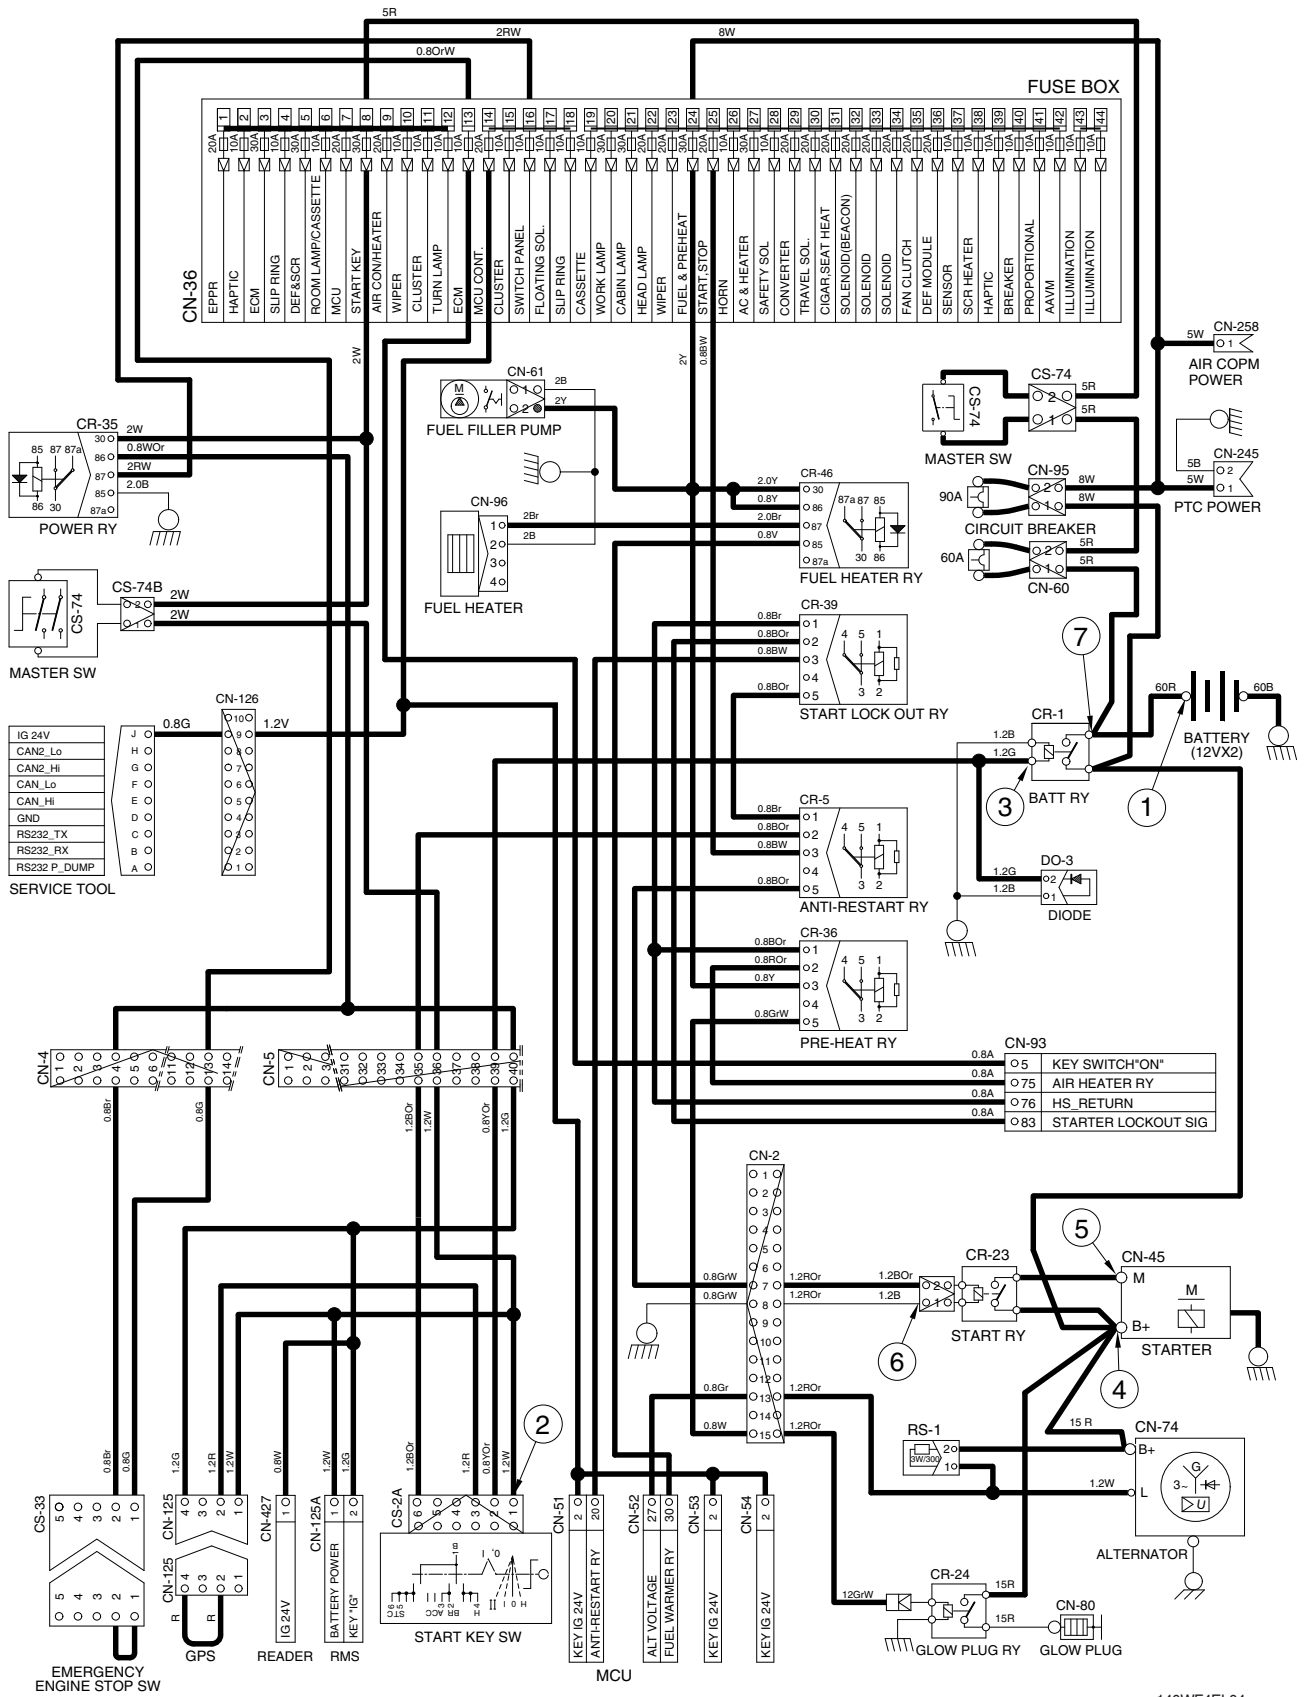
5R
2RW
8W
0.8OrW
FUSE BOX

| 1 | 2 | 3 | 4 | 5 | 6 | 7 | 8 | 9 | 10 | 11 | 12 | 13 | 14 | 15 | 16 | 17 | 18 | 19 | 20 | 21 | 22 | 23 | 24 | 25 | 26 | 27 | 28 | 29 | 30 | 31 | 32 | 33 | 34 | 35 | 36 | 37 | 38 | 39 | 40 | 41 | 42 | 43 | 44 |
|---|---|---|---|---|---|---|---|---|---|---|---|---|---|---|---|---|---|---|---|---|---|---|---|---|---|---|---|---|---|---|---|---|---|---|---|---|---|---|---|---|---|---|---|
| 20A | 10A | 30A | 10A | 30A | 10A | 20A | 30A | 20A | 10A | 10A | 10A | 10A | 20A | 10A | 20A | 10A | 10A | 10A | 20A | 30A | 20A | 20A | 30A | 20A | 10A | 30A | 10A | 10A | 20A | 20A | 20A | 20A | 20A | 20A | 20A | 10A | 10A | 10A | 10A | 20A | 10A | 10A | 10A |
| EPPR | HAPTIC | ECM | SLIP RING | DEF&SCR | ROOM LAMP/CASSETTE | MCU | START KEY | AIR CON/HEATER | WIPER | CLUSTER | TURN LAMP | ECM | MCU CONT. | CLUSTER | SWITCH PANEL | FLOATING SOL. | SLIP RING | CASSETTE | WORK LAMP | CABIN LAMP | HEAD LAMP | WIPER | FUEL & PREHEAT | START, STOP | HORN | AC & HEATER | SAFETY SOL | CONVERTER | TRAVEL SOL. | CIGAR,SEAT HEAT | SOLENOID(BEACON) | SOLENOID | SOLENOID | FAN CLUTCH | DEF MODULE | SENSOR | SCR HEATER | HAPTIC | BREAKER | PROPORTIONAL | AAVM | ILLUMINATION | ILLUMINATION |

CN-36
2W
2Y
0.8BW
CN-258
5W
1
AIR COPM POWER
CN-61
M
1
2
2B
2Y
FUEL FILLER PUMP
CS-74
5R
2
1
5R
CS-74
MASTER SW
CR-35
2W
30
0.8WOr
86
2RW
87
2.0B
85
87a
85 87 87a
86 30
POWER RY
CN-245
5B
2
5W
1
PTC POWER
CN-95
8W
2
1
8W
90A
CIRCUIT BREAKER
60A
2
1
5R
5R
CN-60
CR-46
2.0Y 30
0.8Y 86
2.0Br 87
0.8V 85
87a
87a 87 85
30 86
FUEL HEATER RY
CN-96
1
2
3
4
2Br
2B
FUEL HEATER
CS-74B
2W
2W
2
1
CS-74
MASTER SW
CR-39
0.8Br 1
0.8BOr 2
0.8BW 3
4
0.8BOr 5
4 5 1
3 2
START LOCK OUT RY
7
60R
60B
BATTERY (12VX2)
CR-1
1.2B
1.2G
3
BATT RY
1
CN-126
0.8G
1.2V
10 9 8 7 6 5 4 3 2 1

| IG 24V | J |
|---|---|
| CAN2_Lo | H |
| CAN2_Hi | G |
| CAN_Lo | F |
| CAN_Hi | E |
| GND | D |
| RS232_TX | C |
| RS232_RX | B |
| RS232 P_DUMP | A |

SERVICE TOOL
CR-5
0.8Br 1
0.8BOr 2
0.8BW 3
4
0.8BOr 5
4 5 1
3 2
ANTI-RESTART RY
DO-3
1.2G 2
1.2B 1
DIODE
CR-36
0.8BOr 1
0.8ROr 2
0.8Y 3
4
0.8GrW 5
4 5 1
3 2
PRE-HEAT RY
CN-93

| 0.8A | 5 | KEY SWITCH"ON" |
|---|---|---|
| 0.8A | 75 | AIR HEATER RY |
| 0.8A | 76 | HS_RETURN |
| 0.8A | 83 | STARTER LOCKOUT SIG |

CN-4
1 2 3 4 5 6 11 12 13 14
0.8Br
0.8G
CN-5
1 2 3 31 32 33 35 36 37 38 39 40
1.2BOr
1.2W
0.8YOr
1.2G
CN-2
1 2 3 4 5 6 7 8 9 10 11 12 13 14 15
0.8GrW
1.2ROr
0.8GrW
1.2ROr
0.8Gr
1.2ROr
0.8W
1.2ROr
CR-23
1.2BOr
1.2B
2
1
6
START RY
5
CN-45
M
M
B+
STARTER
4
RS-1
2
1
3W/300
15 R
CN-74
B+
1.2W
L
G
3~
U
ALTERNATOR
2
0.8Br
0.8G
CS-33
5 4 3 2 1
5 4 3 2 1
EMERGENCY ENGINE STOP SW
1.2G
1.2R
1.2W
CN-125
4 3 2 1
CN-125
4 3 2 1
R
R
GPS
0.8W
CN-427
1
IG 24V
READER
1.2W
1.2G
CN-125A
1 2
BATTERY POWER
KEY 'IG'
RMS
1.2BOr
1.2R
0.8YOr
1.2W
CS-2A
6 5 4 3 2 1
B
I
O
H
START KEY SW
CN-51
2 20
KEY IG 24V
ANTI-RESTART RY
CN-52
27 30
ALT VOLTAGE
FUEL WARMER RY
CN-53
2
KEY IG 24V
CN-54
2
KEY IG 24V
MCU
12GrW
CR-24
15R
15R
GLOW PLUG RY
CN-80
GLOW PLUG
140WF4EL04